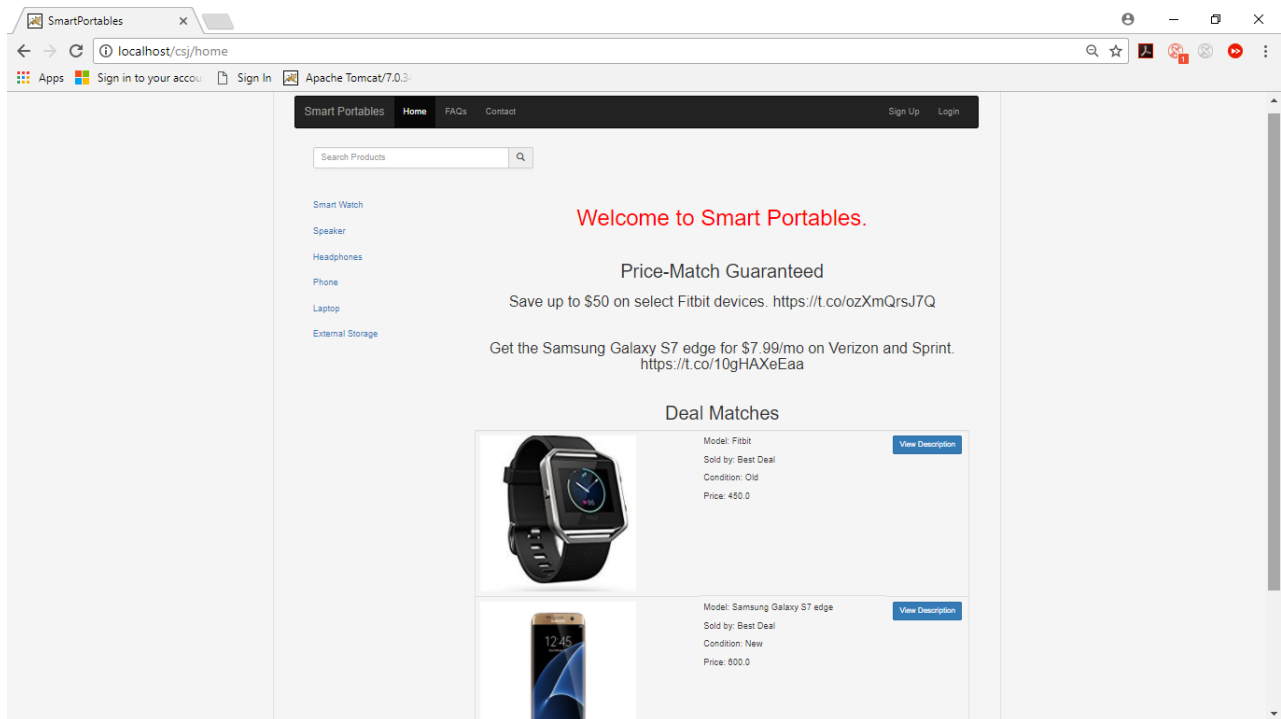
SmartPortables

localhost/csj/home

Apps Sign in to your accou Sign In Apache Tomcat/7.0.3

Smart Portables Home FAQs Contact Sign Up Login

Search Products

Smart Watch
Speaker
Headphones
Phone
Laptop
External Storage

Welcome to Smart Portables.

Price-Match Guaranteed

Save up to $50 on select Fitbit devices. https://t.co/ozXmQrsJ7Q

Get the Samsung Galaxy S7 edge for $7.99/mo on Verizon and Sprint. https://t.co/10gHAXeEaa

Deal Matches

Model: Fitbit
Sold by: Best Deal
Condition: Old
Price: 450.0

View Description

12:45

Model: Samsung Galaxy S7 edge
Sold by: Best Deal
Condition: New
Price: 600.0

View Description